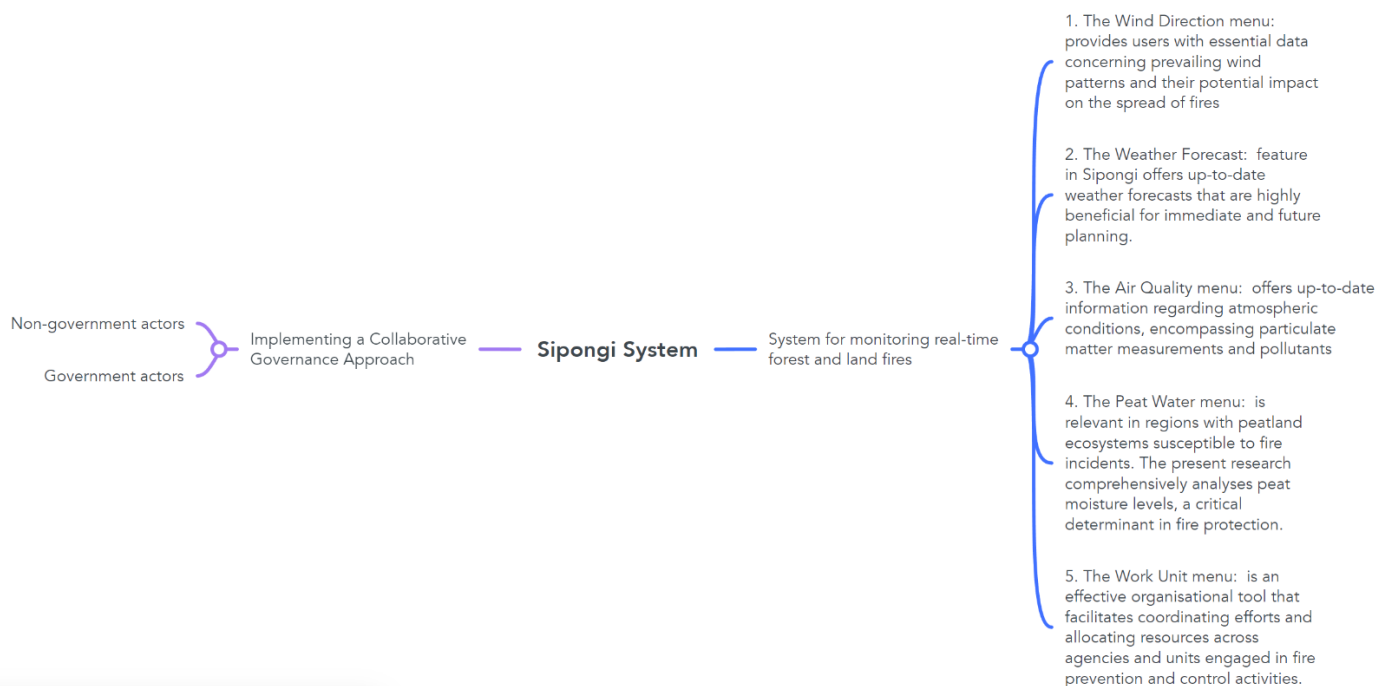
Non-government actors

Government actors

Implementing a Collaborative Governance Approach

Sipongi System

System for monitoring real-time forest and land fires

1. The Wind Direction menu: provides users with essential data concerning prevailing wind patterns and their potential impact on the spread of fires

2. The Weather Forecast: feature in Sipongi offers up-to-date weather forecasts that are highly beneficial for immediate and future planning.

3. The Air Quality menu: offers up-to-date information regarding atmospheric conditions, encompassing particulate matter measurements and pollutants

4. The Peat Water menu: is relevant in regions with peatland ecosystems susceptible to fire incidents. The present research comprehensively analyses peat moisture levels, a critical determinant in fire protection.

5. The Work Unit menu: is an effective organisational tool that facilitates coordinating efforts and allocating resources across agencies and units engaged in fire prevention and control activities.